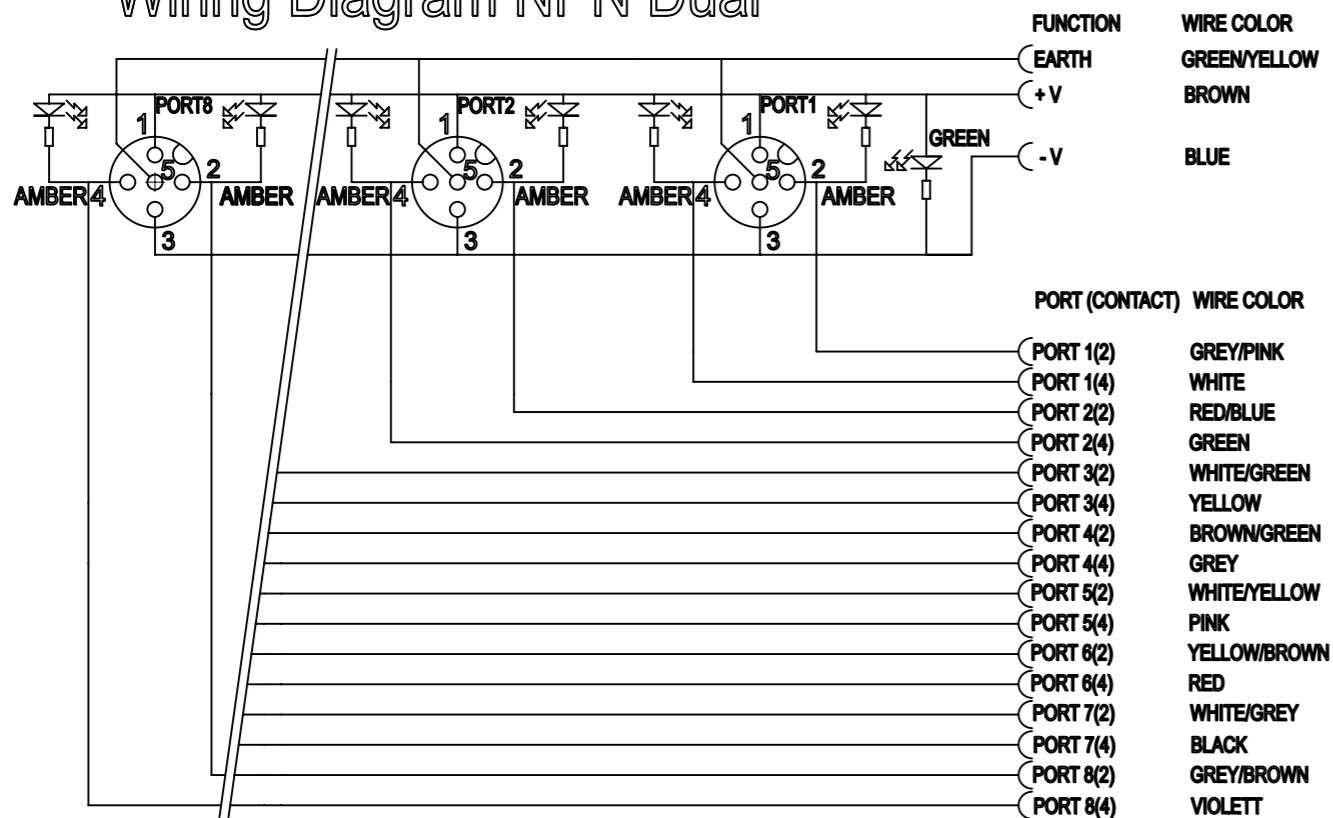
Wiring Diagram NPN Dual

| FUNCTION | WIRE COLOR |
|---|---|
| EARTH | GREEN/YELLOW |
| + V | BROWN |
| - V | BLUE |

PORT8 1 5 2 AMBER 4 AMBER 3

PORT2 1 5 2 AMBER 4 AMBER 3

PORT1 1 5 2 AMBER 4 AMBER 3

GREEN

| PORT (CONTACT) | WIRE COLOR |
|---|---|
| PORT 1(2) | GREY/PINK |
| PORT 1(4) | WHITE |
| PORT 2(2) | RED/BLUE |
| PORT 2(4) | GREEN |
| PORT 3(2) | WHITE/GREEN |
| PORT 3(4) | YELLOW |
| PORT 4(2) | BROWN/GREEN |
| PORT 4(4) | GREY |
| PORT 5(2) | WHITE/YELLOW |
| PORT 5(4) | PINK |
| PORT 6(2) | YELLOW/BROWN |
| PORT 6(4) | RED |
| PORT 7(2) | WHITE/GREY |
| PORT 7(4) | BLACK |
| PORT 8(2) | GREY/BROWN |
| PORT 8(4) | VIOLETT |